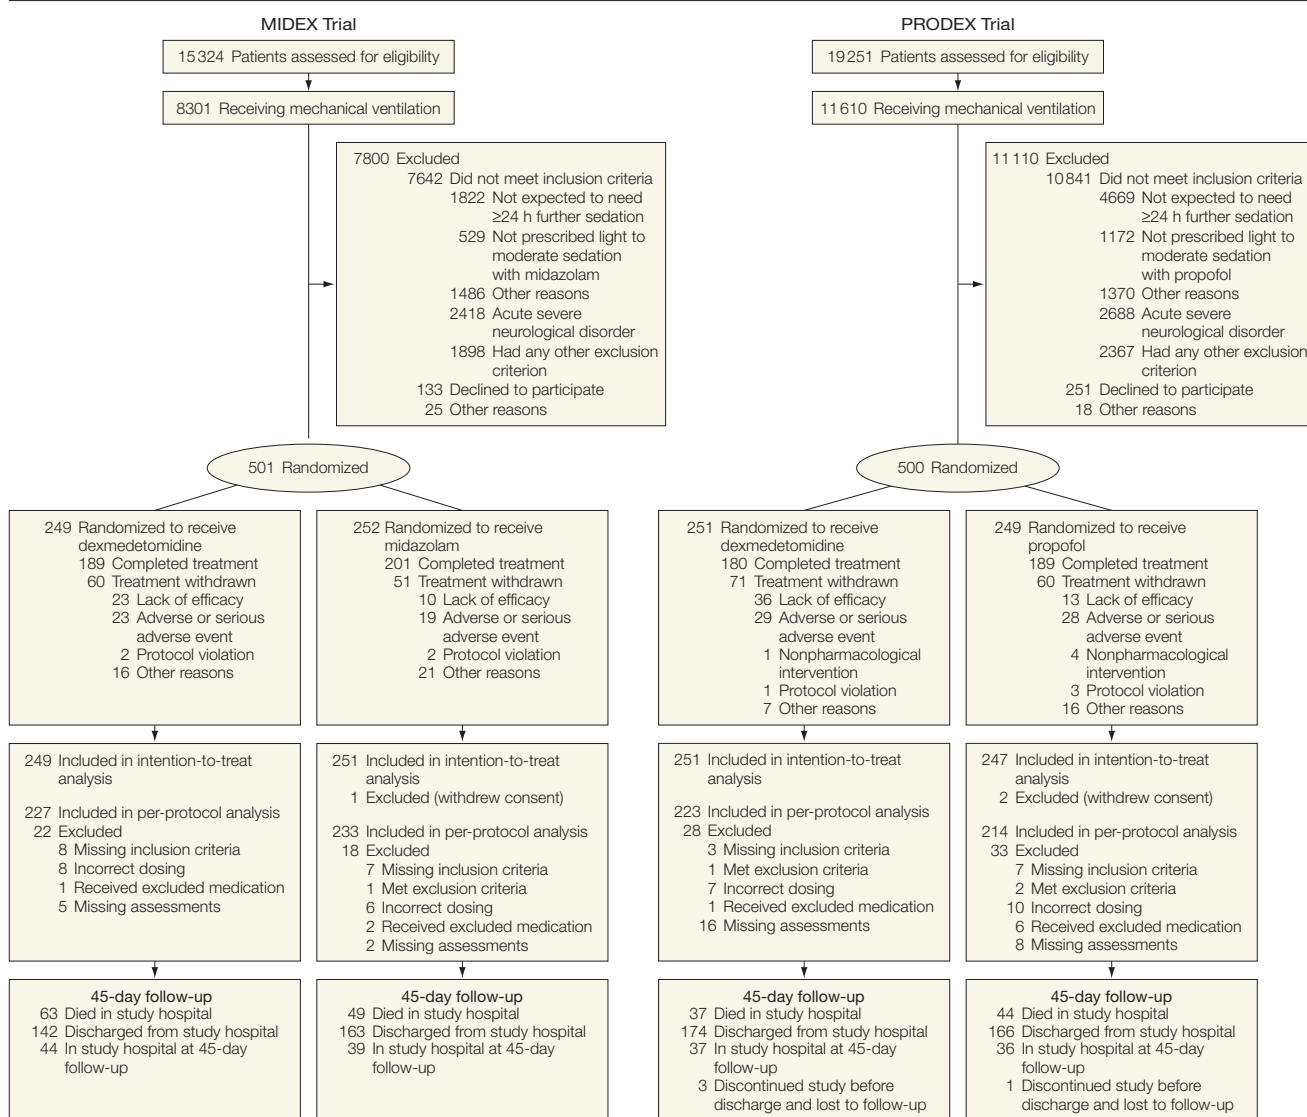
MIDEX Trial

15 324 Patients assessed for eligibility

8301 Receiving mechanical ventilation

7800 Excluded
7642 Did not meet inclusion criteria
1822 Not expected to need ≥24 h further sedation
529 Not prescribed light to moderate sedation with midazolam
1486 Other reasons
2418 Acute severe neurological disorder
1898 Had any other exclusion criterion
133 Declined to participate
25 Other reasons

501 Randomized

249 Randomized to receive dexmedetomidine
189 Completed treatment
60 Treatment withdrawn
23 Lack of efficacy
23 Adverse or serious adverse event
2 Protocol violation
16 Other reasons

252 Randomized to receive midazolam
201 Completed treatment
51 Treatment withdrawn
10 Lack of efficacy
19 Adverse or serious adverse event
2 Protocol violation
21 Other reasons

249 Included in intention-to-treat analysis

227 Included in per-protocol analysis
22 Excluded
8 Missing inclusion criteria
8 Incorrect dosing
1 Received excluded medication
5 Missing assessments

251 Included in intention-to-treat analysis
1 Excluded (withdrew consent)

233 Included in per-protocol analysis
18 Excluded
7 Missing inclusion criteria
1 Met exclusion criteria
6 Incorrect dosing
2 Received excluded medication
2 Missing assessments

45-day follow-up
63 Died in study hospital
142 Discharged from study hospital
44 In study hospital at 45-day follow-up

45-day follow-up
49 Died in study hospital
163 Discharged from study hospital
39 In study hospital at 45-day follow-up

PRODEX Trial

19 251 Patients assessed for eligibility

11 610 Receiving mechanical ventilation

11 110 Excluded
10 841 Did not meet inclusion criteria
4669 Not expected to need ≥24 h further sedation
1172 Not prescribed light to moderate sedation with propofol
1370 Other reasons
2688 Acute severe neurological disorder
2367 Had any other exclusion criterion
251 Declined to participate
18 Other reasons

500 Randomized

251 Randomized to receive dexmedetomidine
180 Completed treatment
71 Treatment withdrawn
36 Lack of efficacy
29 Adverse or serious adverse event
1 Nonpharmacological intervention
1 Protocol violation
7 Other reasons

249 Randomized to receive propofol
189 Completed treatment
60 Treatment withdrawn
13 Lack of efficacy
28 Adverse or serious adverse event
4 Nonpharmacological intervention
3 Protocol violation
16 Other reasons

251 Included in intention-to-treat analysis

223 Included in per-protocol analysis
28 Excluded
3 Missing inclusion criteria
1 Met exclusion criteria
7 Incorrect dosing
1 Received excluded medication
16 Missing assessments

247 Included in intention-to-treat analysis
2 Excluded (withdrew consent)

214 Included in per-protocol analysis
33 Excluded
7 Missing inclusion criteria
2 Met exclusion criteria
10 Incorrect dosing
6 Received excluded medication
8 Missing assessments

45-day follow-up
37 Died in study hospital
174 Discharged from study hospital
37 In study hospital at 45-day follow-up
3 Discontinued study before discharge and lost to follow-up

45-day follow-up
44 Died in study hospital
166 Discharged from study hospital
36 In study hospital at 45-day follow-up
1 Discontinued study before discharge and lost to follow-up